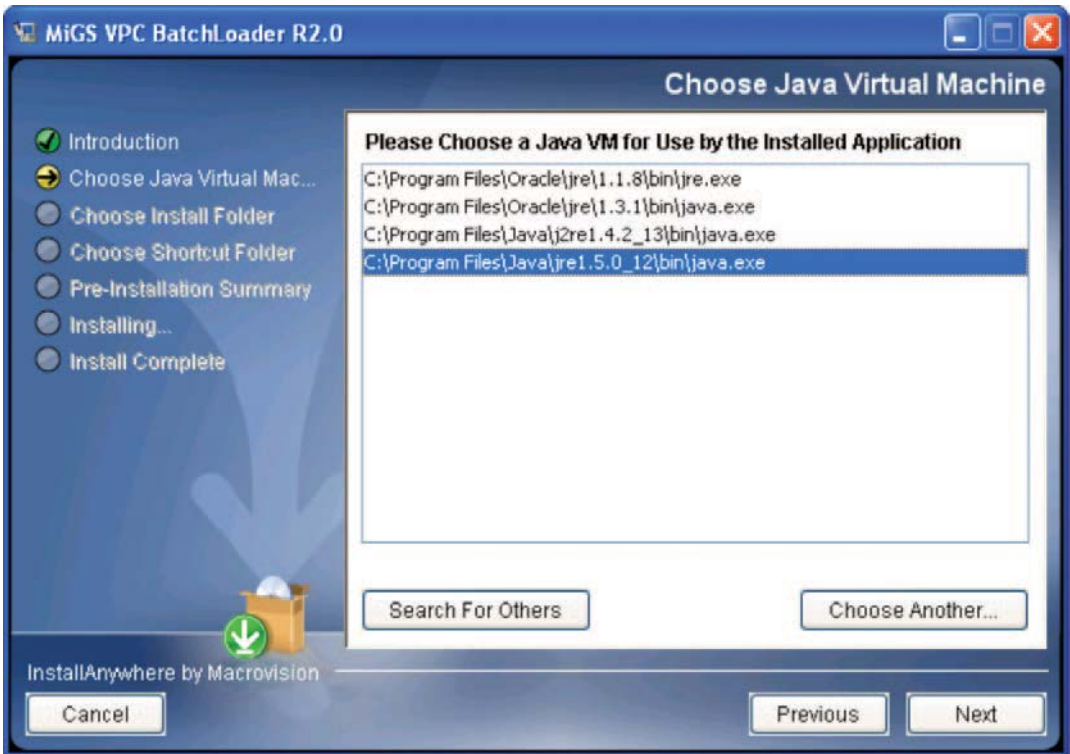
MiGS VPC BatchLoader R2.0

Choose Java Virtual Machine

Introduction
Choose Java Virtual Mac...
Choose Install Folder
Choose Shortcut Folder
Pre-Installation Summary
Installing...
Install Complete

Please Choose a Java VM for Use by the Installed Application

C:\Program Files\Oracle\jre\1.1.8\bin\jre.exe
C:\Program Files\Oracle\jre\1.3.1\bin\java.exe
C:\Program Files\Java\j2re1.4.2_13\bin\java.exe
C:\Program Files\Java\jre1.5.0_12\bin\java.exe

Search For Others

Choose Another...

InstallAnywhere by Macrovision

Cancel

Previous

Next